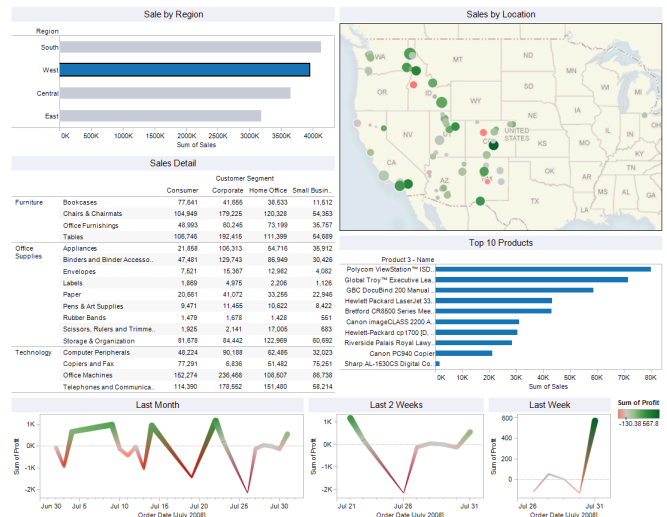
Sale by Region

Region

South

West

Central

East

0K 500K 1000K 1500K 2000K 2500K 3000K 3500K 4000K

Sum of Sales

Sales Detail

Customer Segment

| | | Consumer | Corporate | Home Office | Small Busin.. |
|---|---|---|---|---|---|
| Furniture | Bookcases | 77,641 | 41,055 | 38,533 | 11,612 |
| | Chairs & Chairmats | 104,949 | 179,225 | 120,328 | 54,363 |
| | Office Furnishings | 48,993 | 60,245 | 73,199 | 35,757 |
| | Tables | 106,746 | 192,415 | 111,399 | 54,689 |
| Office Supplies | Appliances | 21,858 | 106,313 | 54,716 | 36,912 |
| | Binders and Binder Accesso.. | 47,481 | 129,743 | 86,949 | 30,426 |
| | Envelopes | 7,521 | 15,367 | 12,982 | 4,082 |
| | Labels | 1,869 | 4,975 | 2,206 | 1,126 |
| | Paper | 20,661 | 41,072 | 33,256 | 22,946 |
| | Pens & Art Supplies | 9,471 | 11,455 | 10,622 | 8,422 |
| | Rubber Bands | 1,479 | 1,678 | 1,428 | 561 |
| | Scissors, Rulers and Trimme.. | 1,925 | 2,141 | 17,006 | 683 |
| | Storage & Organization | 61,678 | 84,442 | 122,969 | 60,692 |
| Technology | Computer Peripherals | 48,224 | 90,188 | 62,486 | 32,023 |
| | Copiers and Fax | 77,291 | 6,836 | 51,482 | 75,251 |
| | Office Machines | 152,274 | 236,468 | 108,507 | 86,738 |
| | Telephones and Communica.. | 114,390 | 178,552 | 151,480 | 58,214 |

Sales by Location

UNITED STATES

Top 10 Products

Product 3 - Name

Polycom ViewStation™ ISD..
Global Troy™ Executive Lea..
GBC DocuBind 200 Manual ..
Hewlett Packard LaserJet 33..
Bretford CR8500 Series Mee..
Canon imageCLASS 2200 A..
Hewlett-Packard cp1700 [D..
Riverside Palais Royal Lawy..
Canon PC940 Copier
Sharp AL-1530CS Digital Co..

0K 10K 20K 30K 40K 50K 60K 70K 80K

Sum of Sales

Last Month

1K
0K
-1K
-2K

Sum of Profit

Jun 30 Jul 5 Jul 10 Jul 15 Jul 20 Jul 25 Jul 30

Order Date [July 2008]

Last 2 Weeks

Sum of Profit

Jul 21 Jul 26 Jul 31

Order Date [July 2008]

Last Week

600
400
200
0

Sum of Profit

Jul 26 Jul 31

Order Date [July 2008]

Sum of Profit

-130.38 567.8